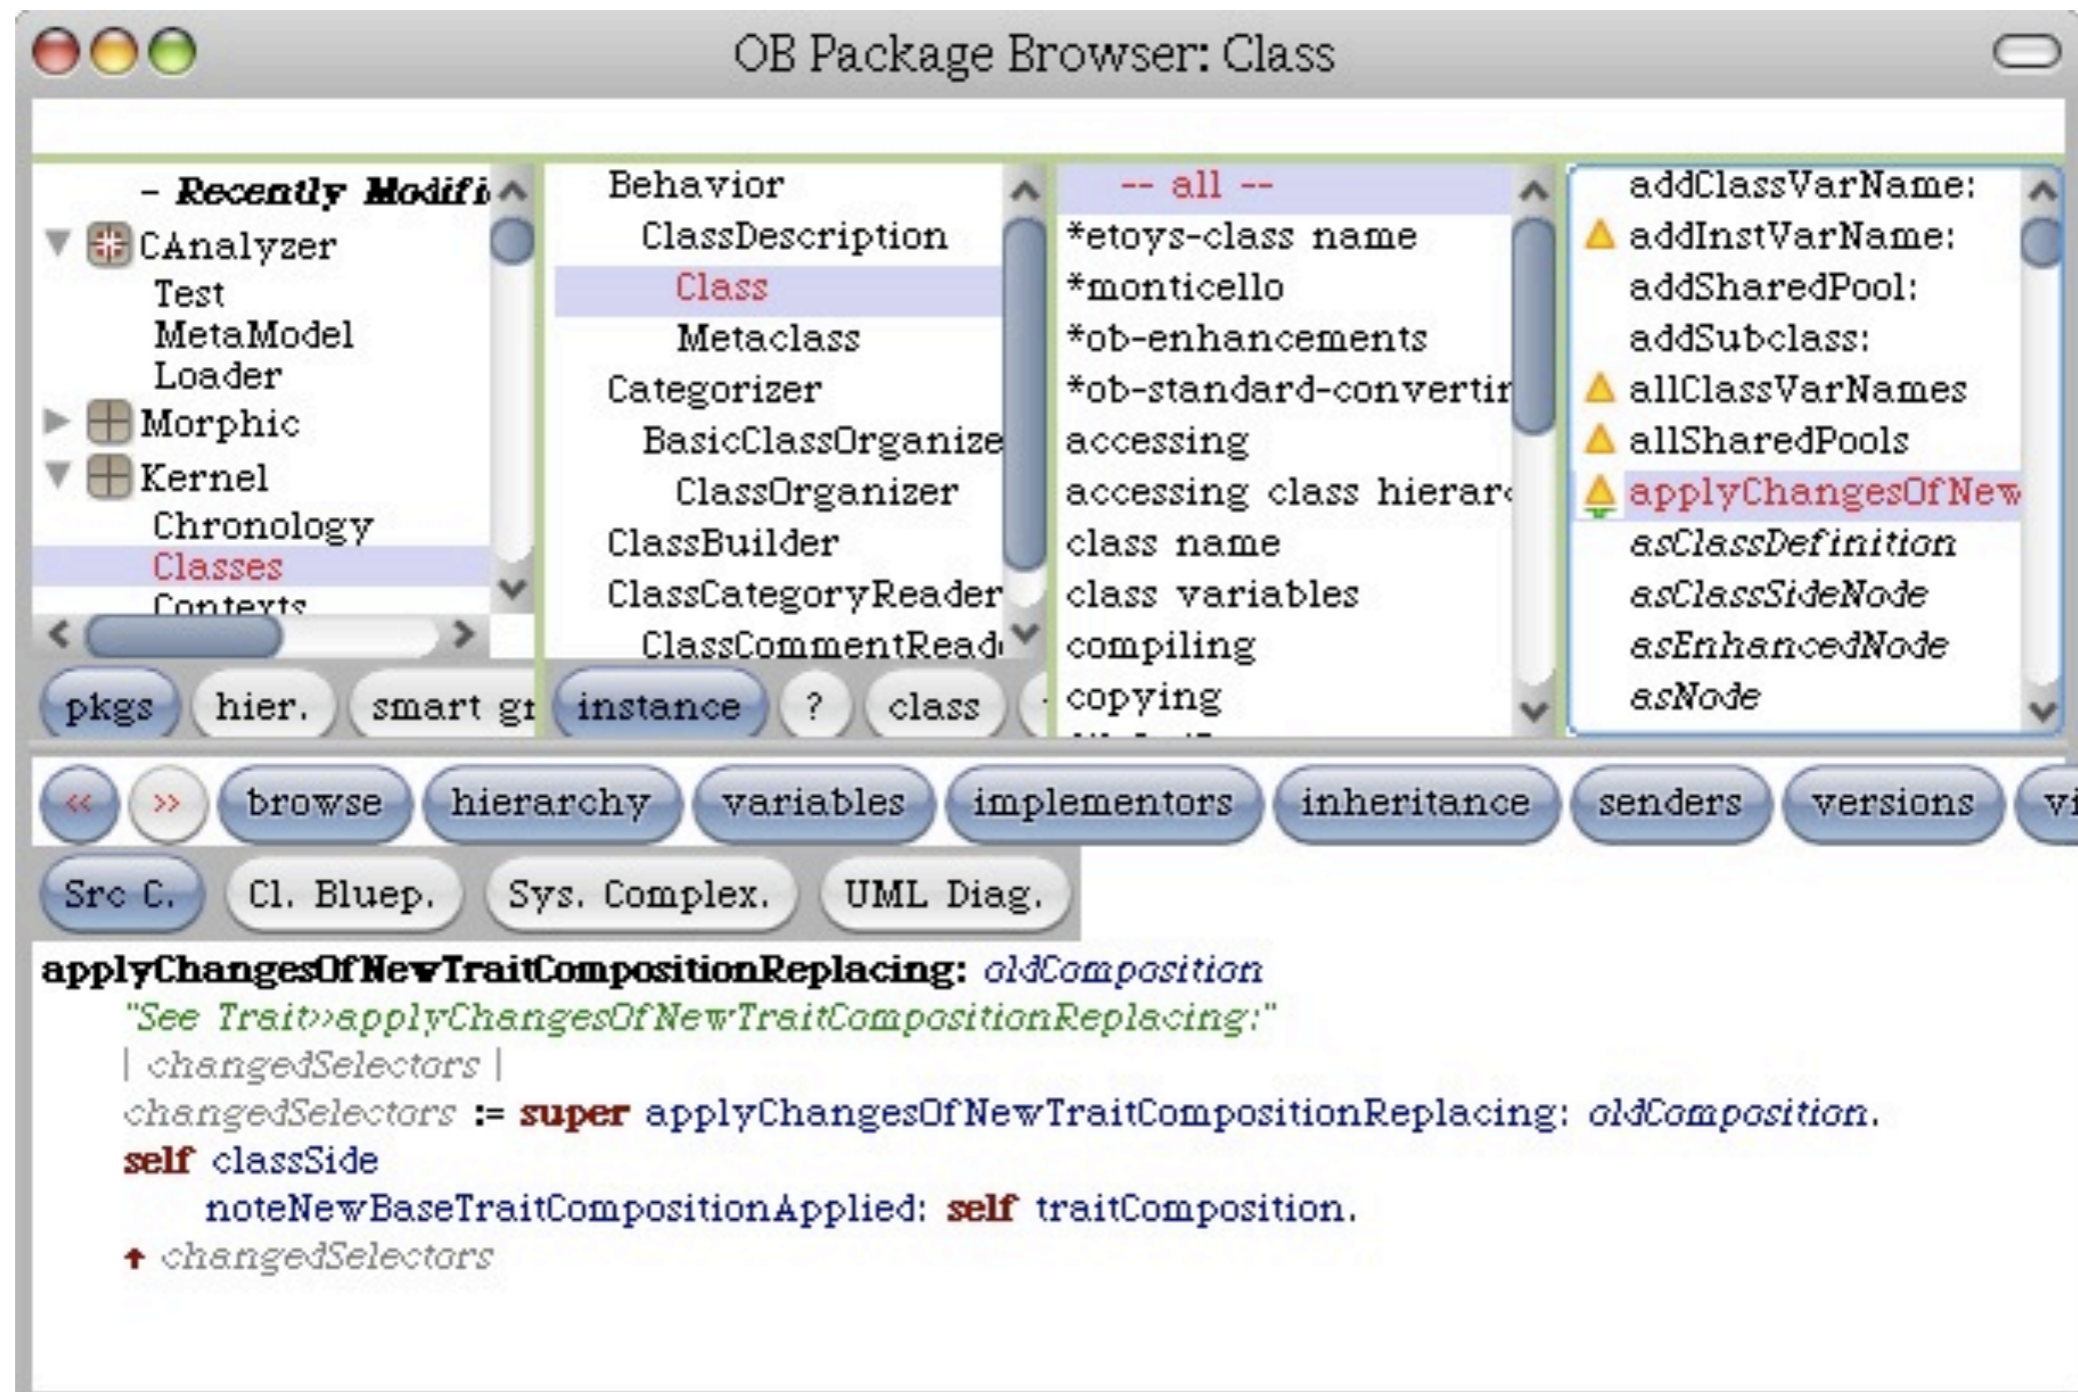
OB Package Browser: Class

- Recently Modifi
CAnalyzer
Test
MetaModel
Loader
Morphic
Kernel
Chronology
Classes
Contexts

Behavior
ClassDescription
Class
Metaclass
Categorizer
BasicClassOrganize
ClassOrganizer
ClassBuilder
ClassCategoryReader
ClassCommentRead

-- all --
*etoys-class name
*monticello
*ob-enhancements
*ob-standard-convertir
accessing
accessing class hierar
class name
class variables
compiling
copying

addClassVarName:
addInstVarName:
addSharedPool:
addSubclass:
allClassVarNames
allSharedPools
applyChangesOfNew
asClassDefinition
asClassSideNode
asEnhancedNode
asNode

pkgs | hier. | smart gr | instance | ? | class

<< | >> | browse | hierarchy | variables | implementors | inheritance | senders | versions | vi

Src C. | Cl. Bluep. | Sys. Complex. | UML Diag.

applyChangesOfNewTraitCompositionReplacing: oldComposition
"See Trait>>applyChangesOfNewTraitCompositionReplacing:"
| changedSelectors |
changedSelectors := super applyChangesOfNewTraitCompositionReplacing: oldComposition.
self classSide
noteNewBaseTraitCompositionApplied: self traitComposition.
↑ changedSelectors